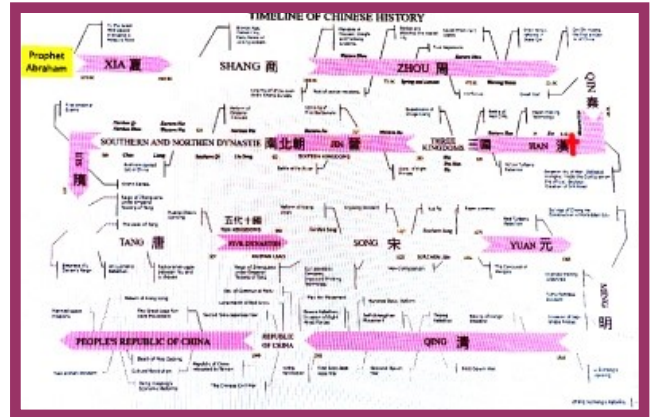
TIMELINE OF CHINESE HISTORY

Prophet Abraham

XIA 夏

SHANG 商

ZHOU 周

QIN 秦

HAN 漢

THREE KINGDOMS 三國

JIN 晉

SOUTHERN AND NORTHEN DYNASTIE 南北朝

SIXTEEN KINGDOMS

SUI 隋

TANG 唐

五代十國

FIVE DYNASTIES

SONG 宋

YUAN 元

MING 明

QING 清

REPUBLIC OF CHINA

PEOPLE'S REPUBLIC OF CHINA

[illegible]